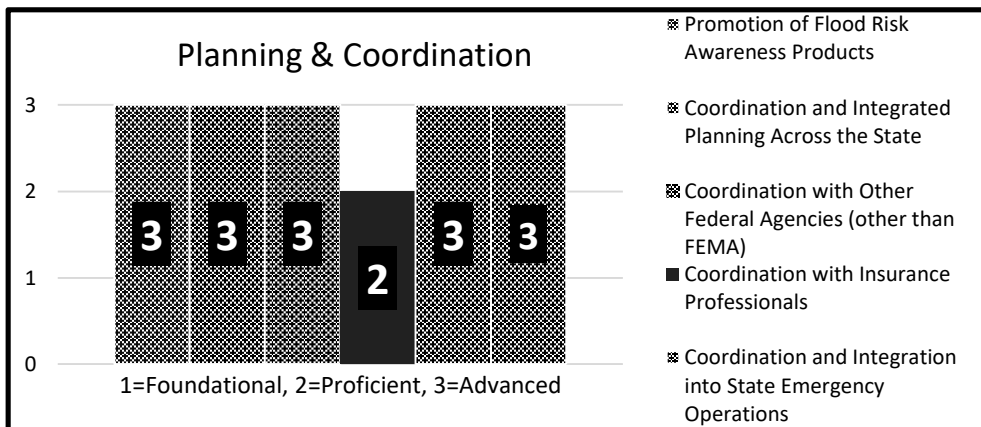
Planning & Coordination

3
2
1
0

3 3 3 2 3 3

1=Foundational, 2=Proficient, 3=Advanced

Promotion of Flood Risk Awareness Products

Coordination and Integrated Planning Across the State

Coordination with Other Federal Agencies (other than FEMA)

Coordination with Insurance Professionals

Coordination and Integration into State Emergency Operations